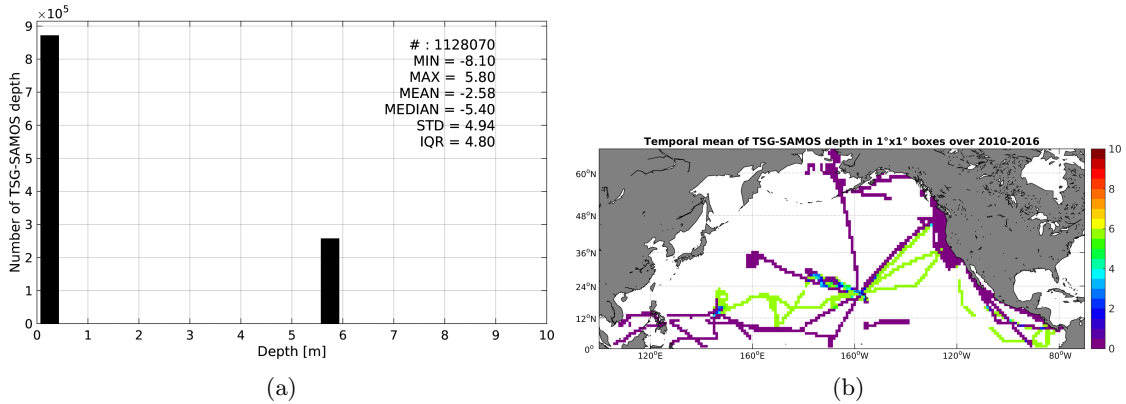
$\times10^5$

Number of TSG-SAMOS depth

9
8
7
6
5
4
3
2
1
0

# : 1128070
MIN = -8.10
MAX = 5.80
MEAN = -2.58
MEDIAN = -5.40
STD = 4.94
IQR = 4.80

0 1 2 3 4 5 6 7 8 9 10

Depth [m]

(a)

Temporal mean of TSG-SAMOS depth in 1°x1° boxes over 2010-2016

60°N
48°N
36°N
24°N
12°N
0°

120°E 160°E 160°W 120°W 80°W

10
8
6
4
2
0

(b)